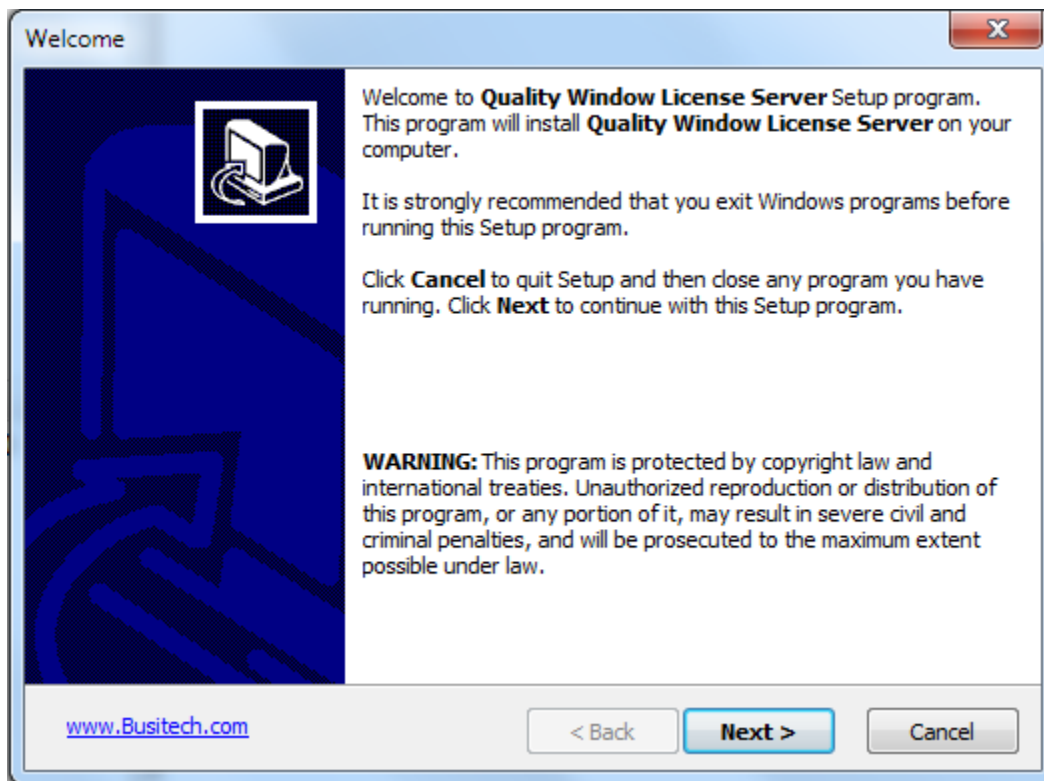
Welcome

Welcome to Quality Window License Server Setup program. This program will install Quality Window License Server on your computer.

It is strongly recommended that you exit Windows programs before running this Setup program.

Click Cancel to quit Setup and then close any program you have running. Click Next to continue with this Setup program.

WARNING: This program is protected by copyright law and international treaties. Unauthorized reproduction or distribution of this program, or any portion of it, may result in severe civil and criminal penalties, and will be prosecuted to the maximum extent possible under law.

www.Busitech.com

< Back

Next >

Cancel